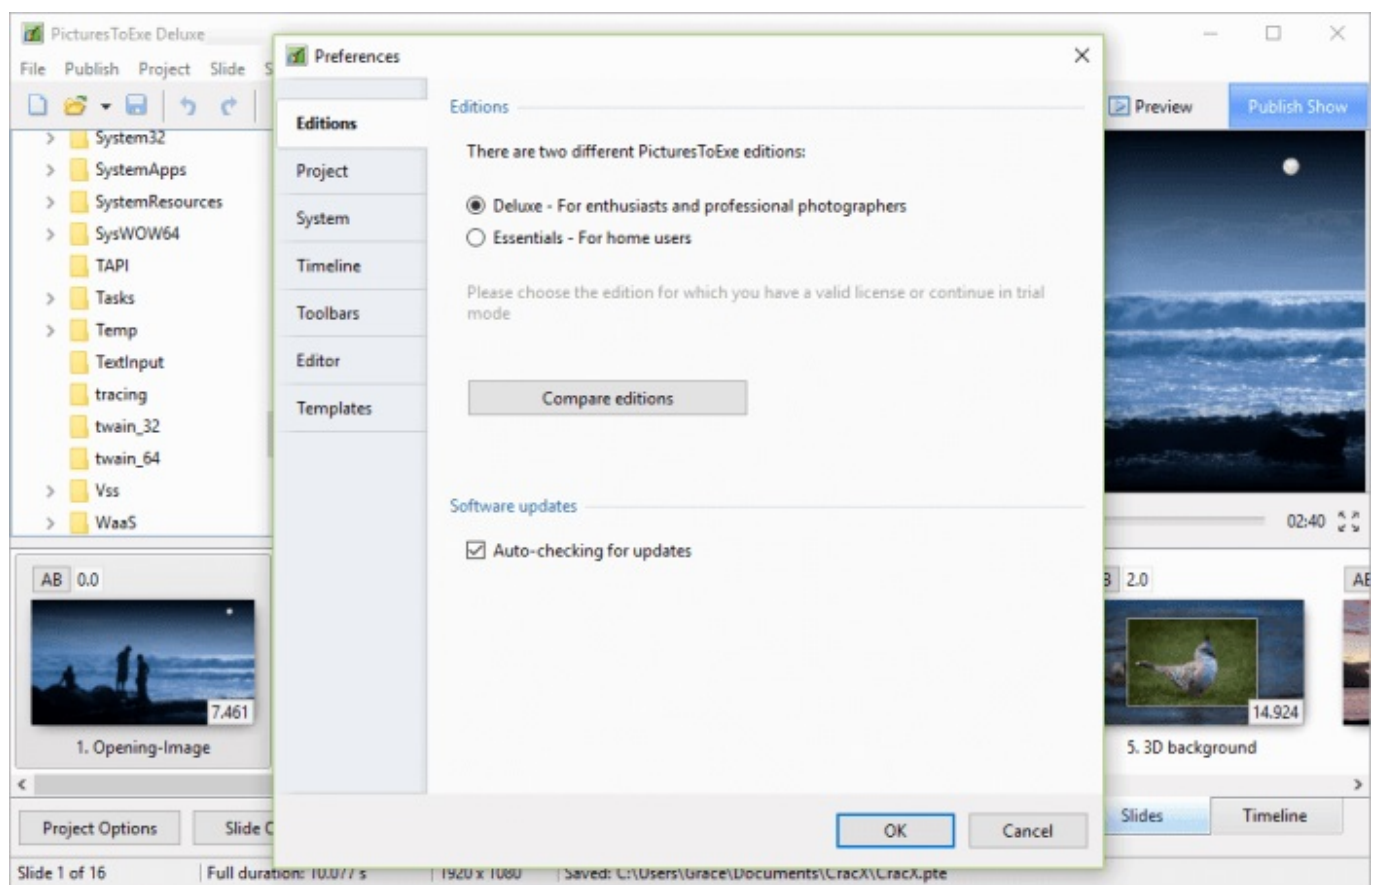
PicturesToExe Deluxe

File Publish Project Slide S

System32
SystemApps
SystemResources
SysWOW64
TAPI
Tasks
Temp
TextInput
tracing
twain_32
twain_64
Vss
WaaS

AB 0.0

7.461

1. Opening-Image

Project Options

Slide C

Slide 1 of 16

Full duration: 10.077 s

1920 x 1080

Saved: C:\Users\Grace\Documents\CracX\CracX.pte

Preferences

Editions

Project

System

Timeline

Toolbars

Editor

Templates

Editions

There are two different PicturesToExe editions:

Deluxe - For enthusiasts and professional photographers

Essentials - For home users

Please choose the edition for which you have a valid license or continue in trial mode

Compare editions

Software updates

Auto-checking for updates

OK

Cancel

Preview

Publish Show

02:40

B 2.0

AE

14.924

5. 3D background

Slides

Timeline